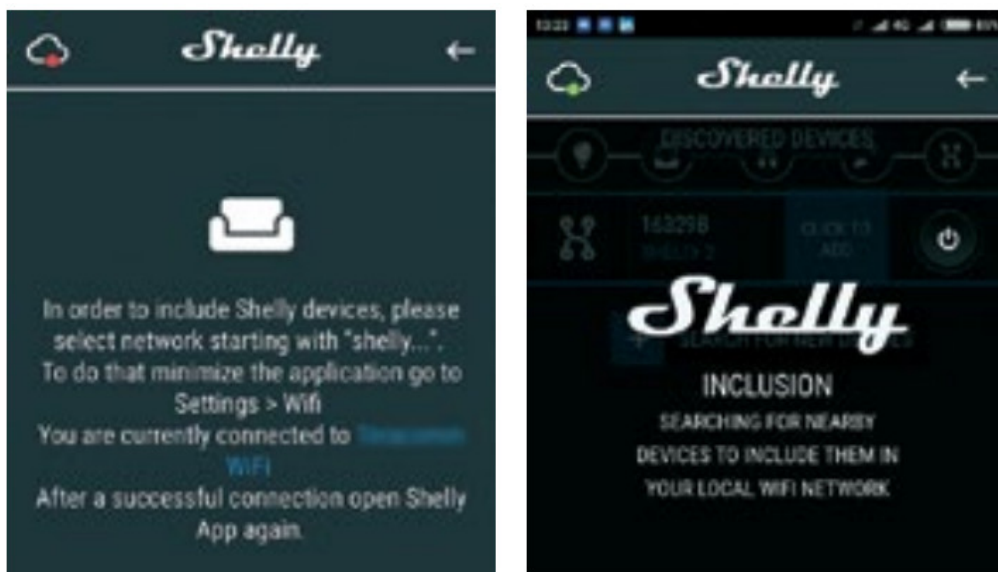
Shelly

In order to include Shelly devices, please select network starting with "shelly...". To do that minimize the application go to Settings > Wifi

You are currently connected to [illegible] WIFI

After a successful connection open Shelly App again.

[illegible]

Shelly

DISCOVERED DEVICES

16329B

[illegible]

CLICK TO ADD

Shelly

SEARCH FOR NEW DEVICES

INCLUSION

SEARCHING FOR NEARBY DEVICES TO INCLUDE THEM IN YOUR LOCAL WIFI NETWORK